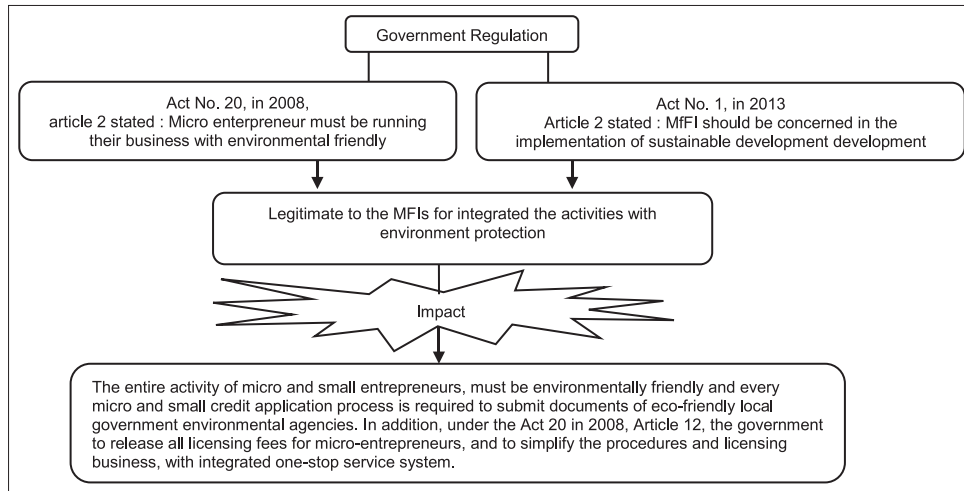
Government Regulation

Act No. 20, in 2008, article 2 stated : Micro enterpreneur must be running their business with environmental friendly

Act No. 1, in 2013 Article 2 stated : MfFI should be concerned in the implementation of sustainable development development

Legitimate to the MFIs for integrated the activities with environment protection

Impact

The entire activity of micro and small entrepreneurs, must be environmentally friendly and every micro and small credit application process is required to submit documents of eco-friendly local government environmental agencies. In addition, under the Act 20 in 2008, Article 12, the government to release all licensing fees for micro-entrepreneurs, and to simplify the procedures and licensing business, with integrated one-stop service system.